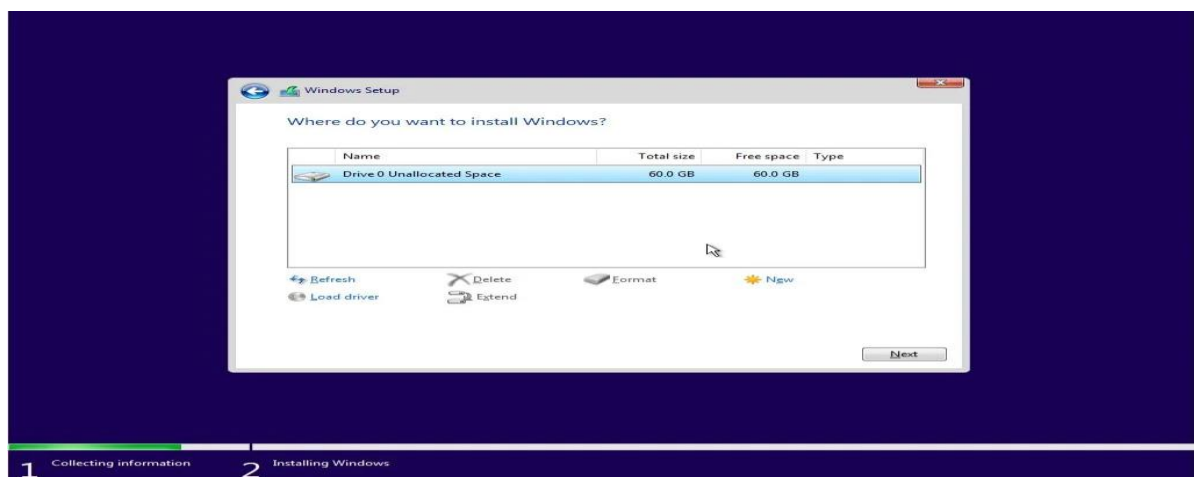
Windows Setup

Where do you want to install Windows?

| | Name | Total size | Free space | Type |
|---|---|---|---|---|
| | Drive 0 Unallocated Space | 60.0 GB | 60.0 GB | |

Refresh
Delete
Format
New
Load driver
Extend

Next

1 Collecting information
2 Installing Windows